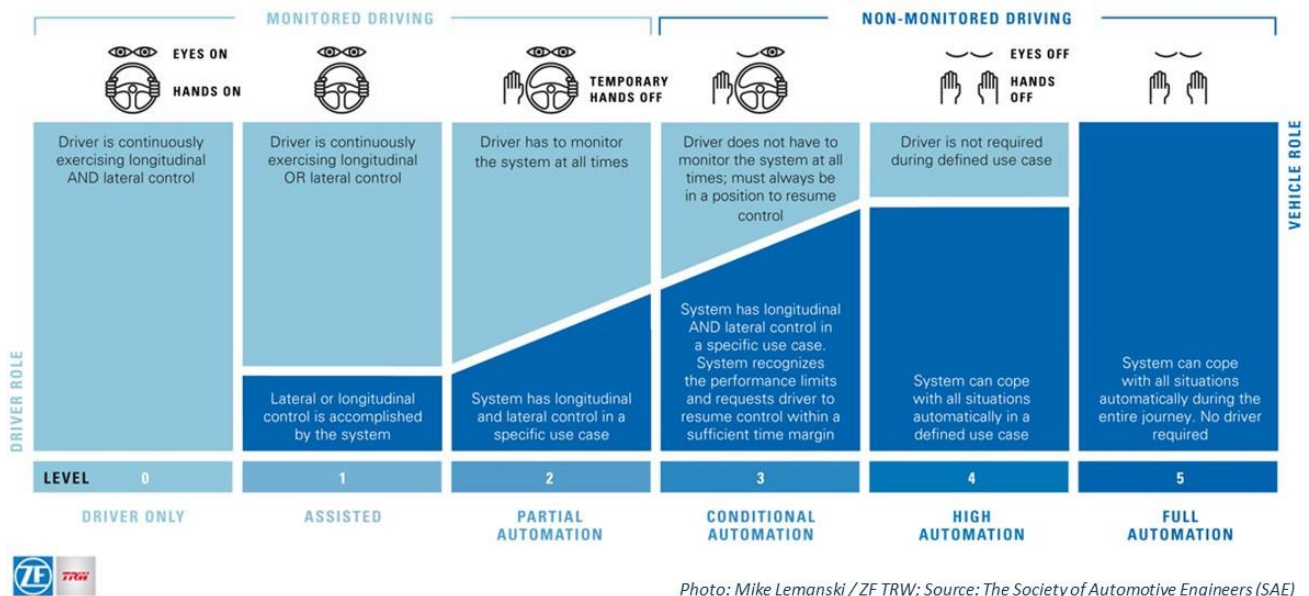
MONITORED DRIVING

NON-MONITORED DRIVING

EYES ON

HANDS ON

TEMPORARY HANDS OFF

EYES OFF

HANDS OFF

VEHICLE ROLE

DRIVER ROLE

| | | | | | |
|---|---|---|---|---|---|
| Driver is continuously exercising longitudinal AND lateral control | Driver is continuously exercising longitudinal OR lateral control | Driver has to monitor the system at all times | Driver does not have to monitor the system at all times; must always be in a position to resume control | Driver is not required during defined use case | |
| | Lateral or longitudinal control is accomplished by the system | System has longitudinal and lateral control in a specific use case | System has longitudinal AND lateral control in a specific use case. System recognizes the performance limits and requests driver to resume control within a sufficient time margin | System can cope with all situations automatically in a defined use case | System can cope with all situations automatically during the entire journey. No driver required |
| LEVEL 0 | 1 | 2 | 3 | 4 | 5 |
| DRIVER ONLY | ASSISTED | PARTIAL AUTOMATION | CONDITIONAL AUTOMATION | HIGH AUTOMATION | FULL AUTOMATION |

ZF TRW

Photo: Mike Lemanski / ZF TRW; Source: The Society of Automotive Engineers (SAE)